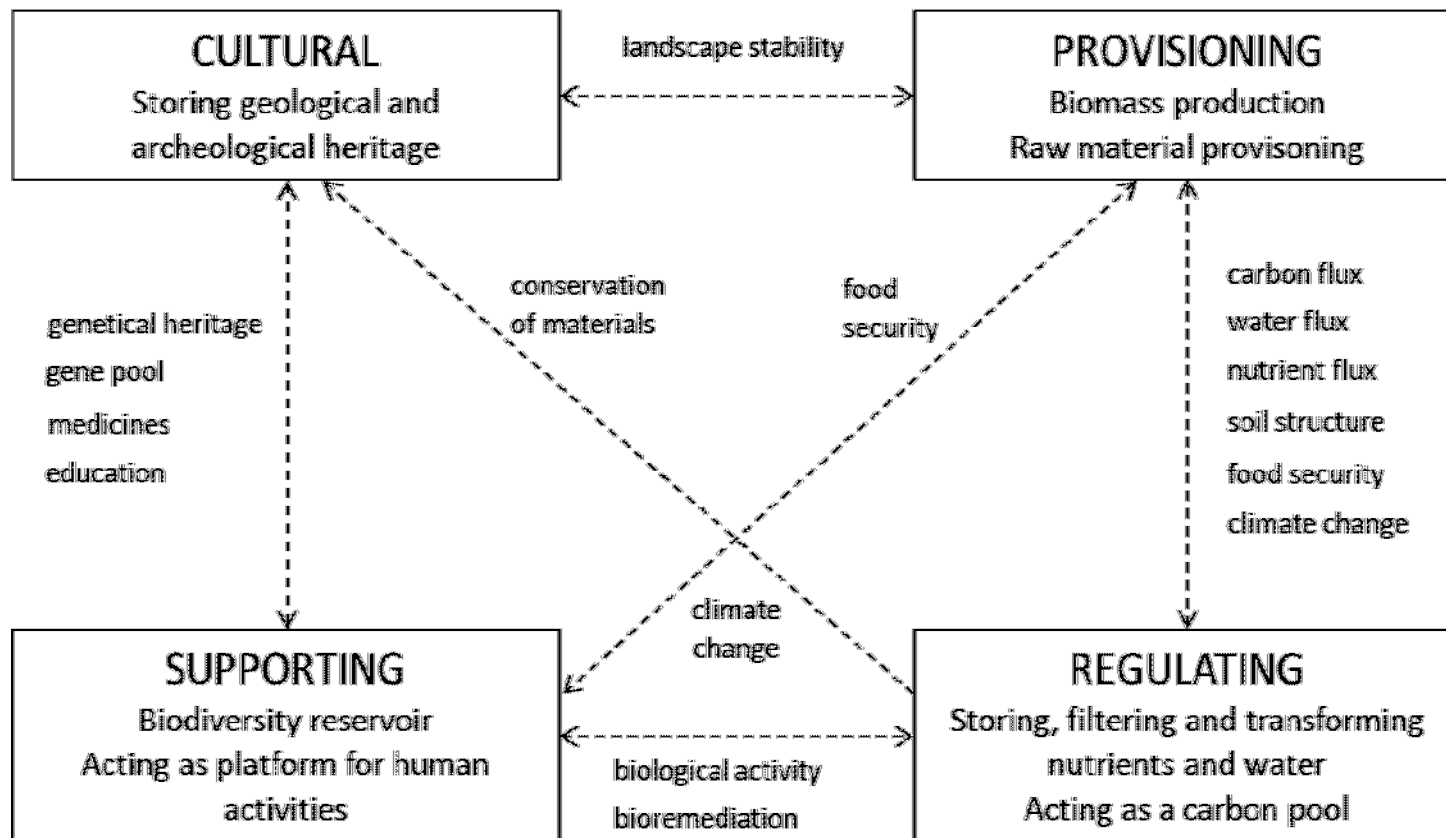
CULTURAL
Storing geological and archeological heritage

landscape stability

PROVISIONING
Biomass production
Raw material provisioning

genetical heritage
gene pool
medicines
education

conservation of materials

food security

carbon flux
water flux
nutrient flux
soil structure
food security
climate change

climate change

SUPPORTING
Biodiversity reservoir
Acting as platform for human activities

biological activity
bioremediation

REGULATING
Storing, filtering and transforming nutrients and water
Acting as a carbon pool